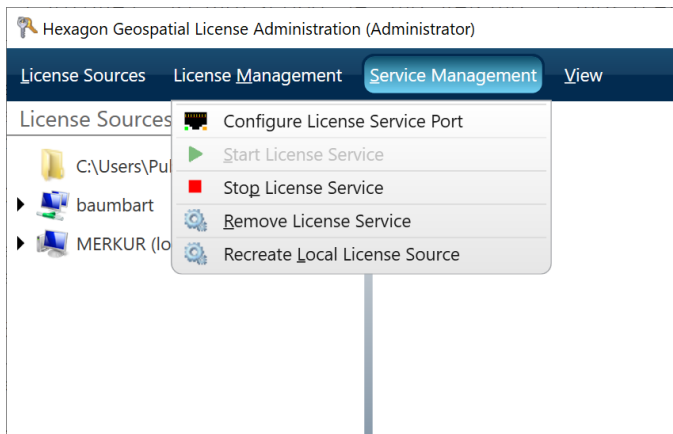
Hexagon Geospatial License Administration (Administrator)

License Sources License Management Service Management View

License Sources

C:\Users\Pul

baumbart

MERKUR (lo

Configure License Service Port

Start License Service

Stop License Service

Remove License Service

Recreate Local License Source